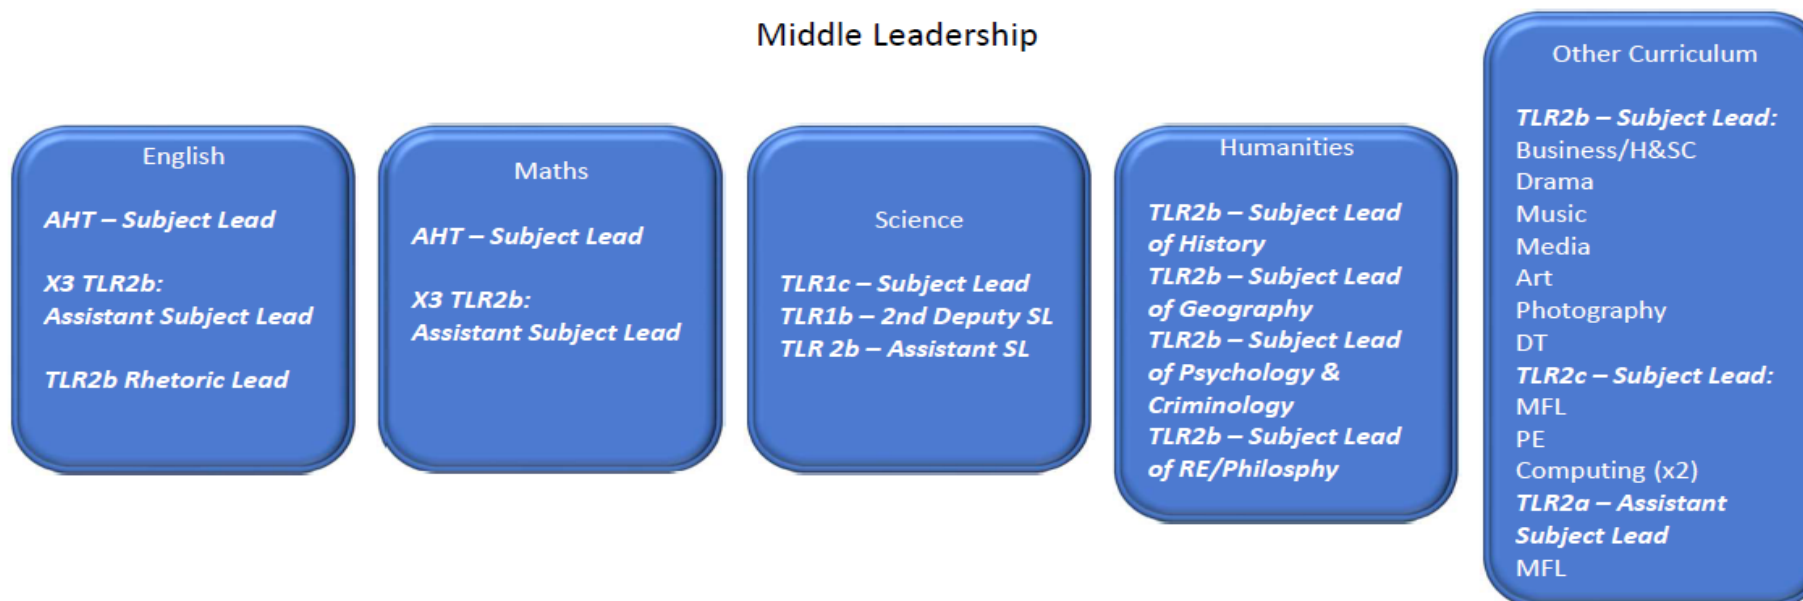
Middle Leadership

English

AHT – Subject Lead

X3 TLR2b:
Assistant Subject Lead

TLR2b Rhetoric Lead

Maths

AHT – Subject Lead

X3 TLR2b:
Assistant Subject Lead

Science

TLR1c – Subject Lead
TLR1b – 2nd Deputy SL
TLR 2b – Assistant SL

Humanities

TLR2b – Subject Lead of History
TLR2b – Subject Lead of Geography
TLR2b – Subject Lead of Psychology & Criminology
TLR2b – Subject Lead of RE/Philosphy

Other Curriculum

TLR2b – Subject Lead:
Business/H&SC
Drama
Music
Media
Art
Photography
DT
TLR2c – Subject Lead:
MFL
PE
Computing (x2)
TLR2a – Assistant Subject Lead
MFL